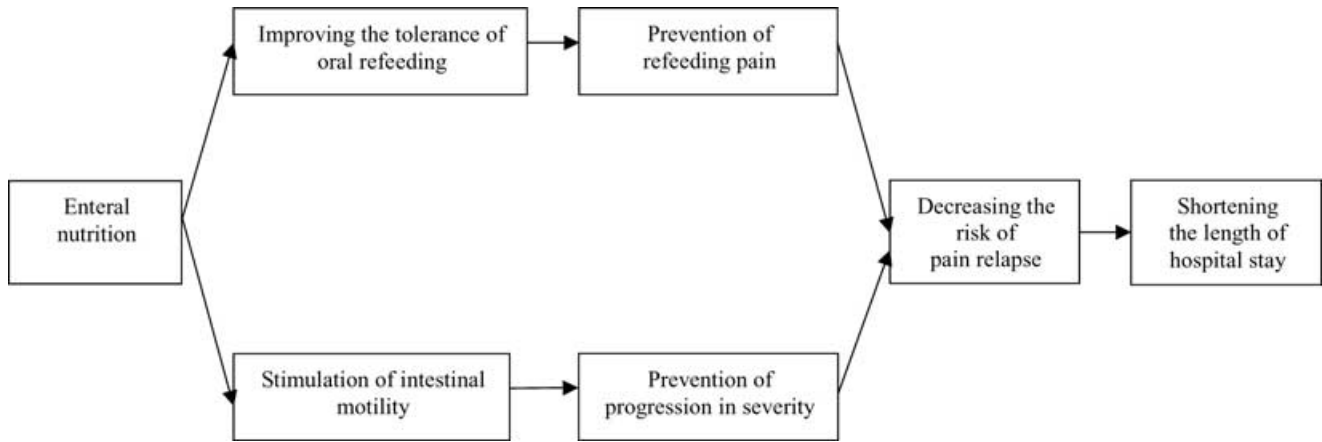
Enteral nutrition

Improving the tolerance of oral refeeding

Prevention of refeeding pain

Stimulation of intestinal motility

Prevention of progression in severity

Decreasing the risk of pain relapse

Shortening the length of hospital stay